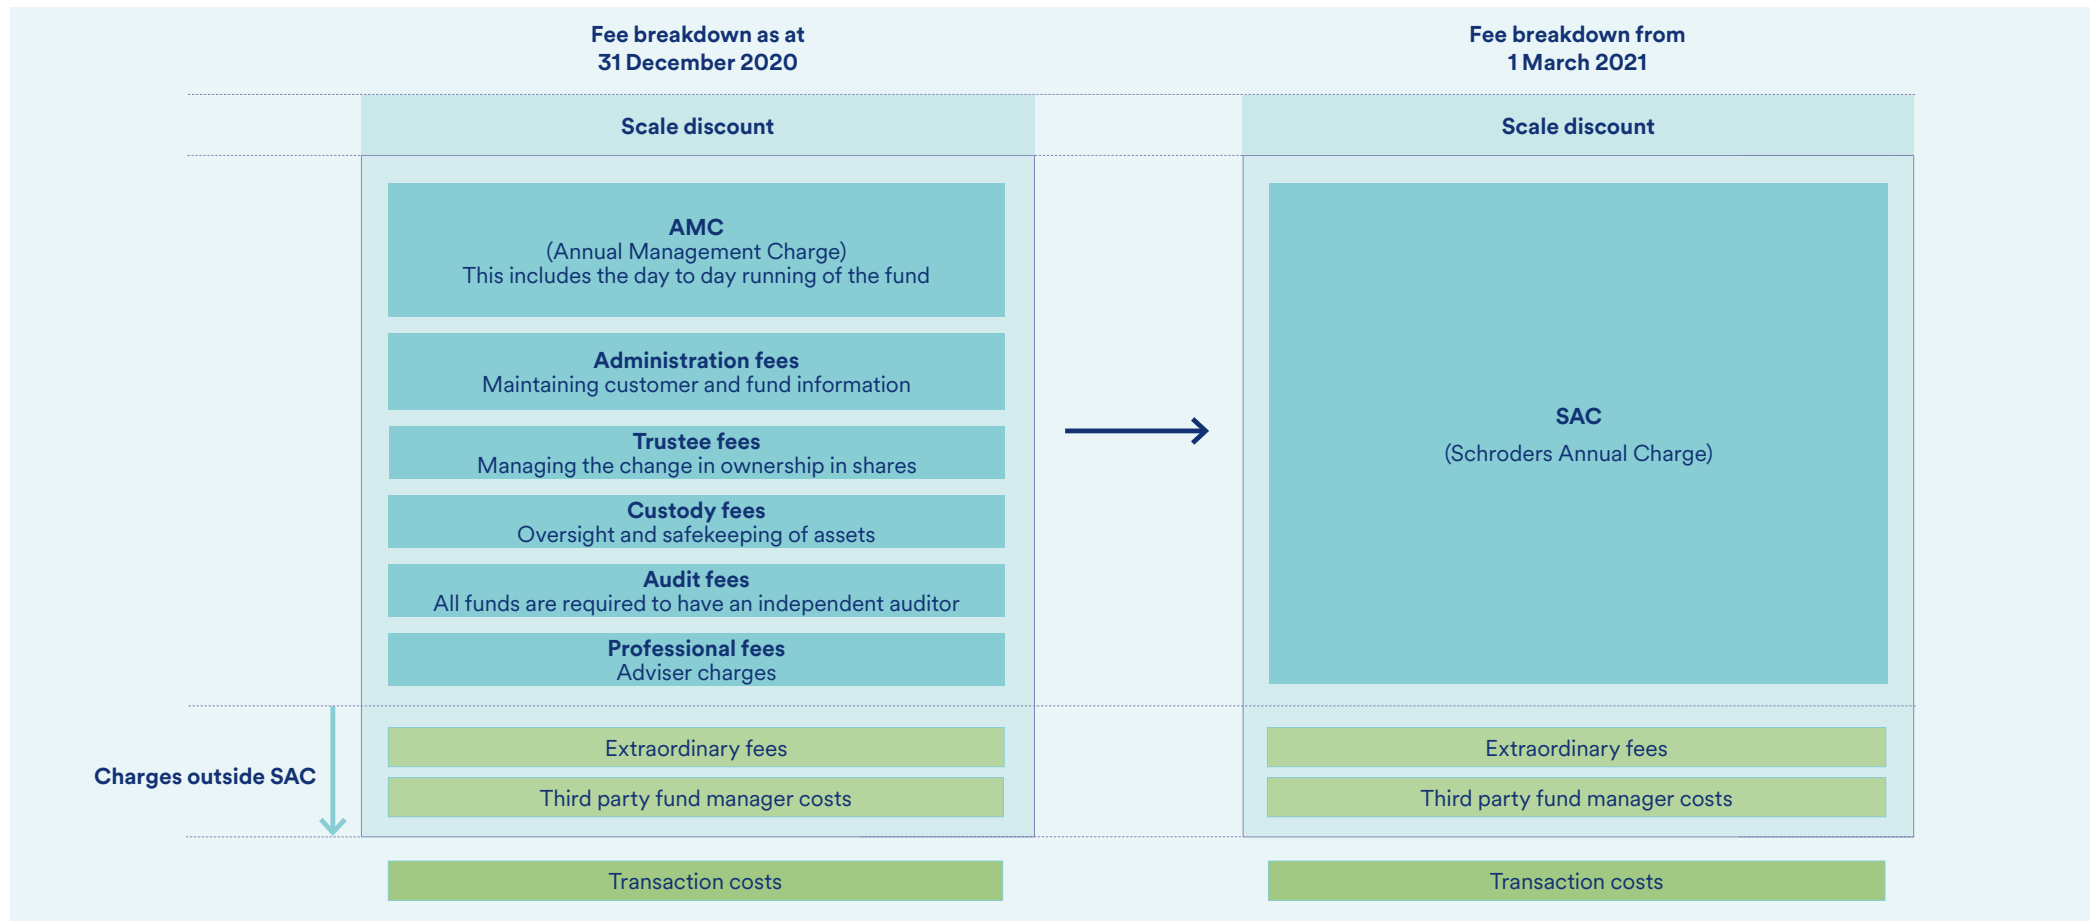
Fee breakdown as at
31 December 2020

Scale discount

AMC
(Annual Management Charge)
This includes the day to day running of the fund

Administration fees
Maintaining customer and fund information

Trustee fees
Managing the change in ownership in shares

Custody fees
Oversight and safekeeping of assets

Audit fees
All funds are required to have an independent auditor

Professional fees
Adviser charges

Charges outside SAC

Extraordinary fees

Third party fund manager costs

Transaction costs

Fee breakdown from
1 March 2021

Scale discount

SAC
(Schroders Annual Charge)

Extraordinary fees

Third party fund manager costs

Transaction costs